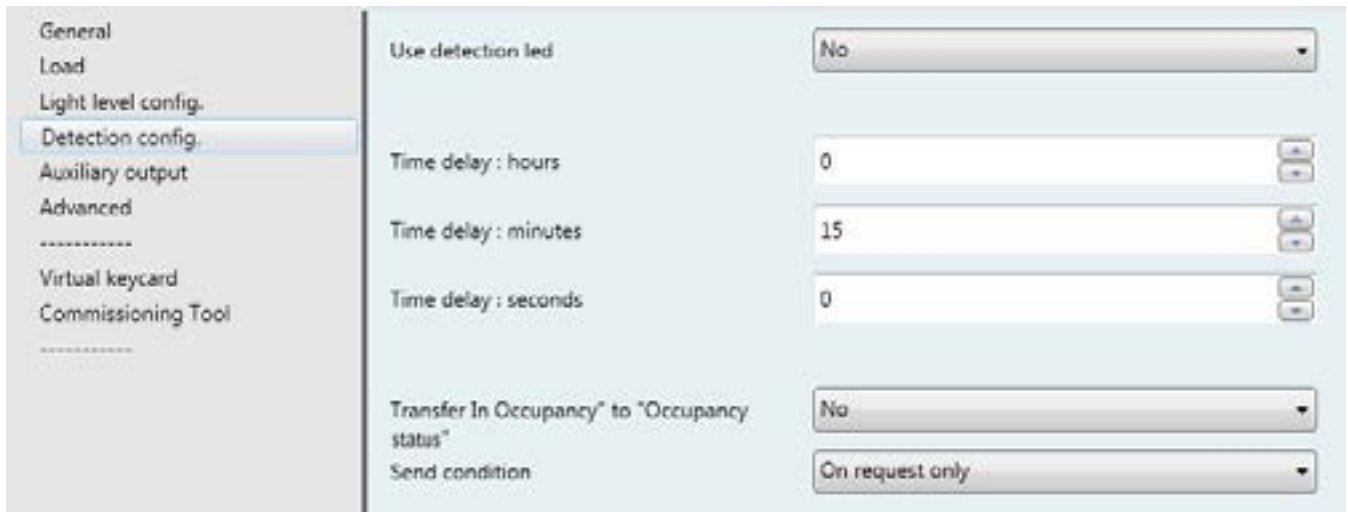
General
Load
Light level config.
Detection config.
Auxiliary output
Advanced
------------
Virtual keycard
Commissioning Tool
------------

Use detection led | No

Time delay : hours | 0

Time delay : minutes | 15

Time delay : seconds | 0

Transfer In Occupancy" to "Occupancy status" | No

Send condition | On request only